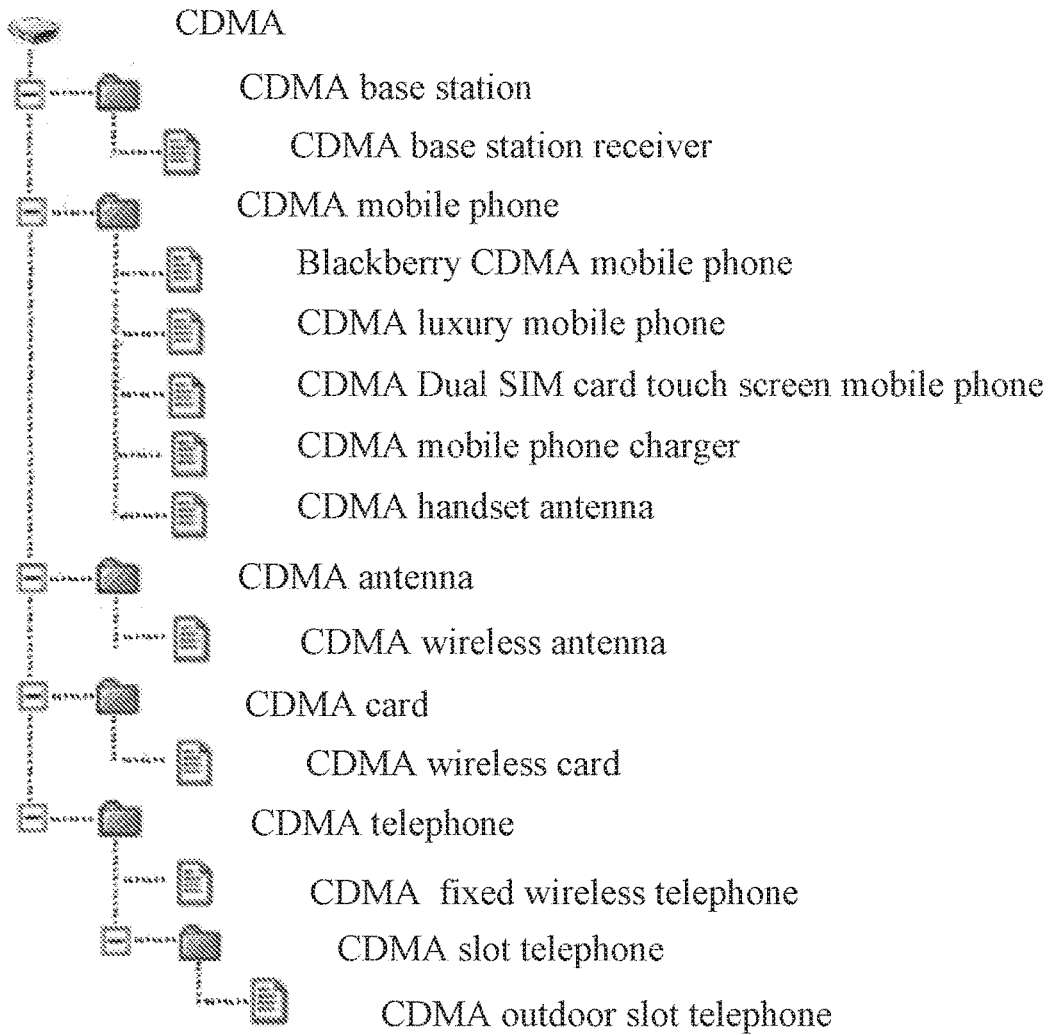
CDMA

CDMA base station

CDMA base station receiver

CDMA mobile phone

Blackberry CDMA mobile phone

CDMA luxury mobile phone

CDMA Dual SIM card touch screen mobile phone

CDMA mobile phone charger

CDMA handset antenna

CDMA antenna

CDMA wireless antenna

CDMA card

CDMA wireless card

CDMA telephone

CDMA fixed wireless telephone

CDMA slot telephone

CDMA outdoor slot telephone